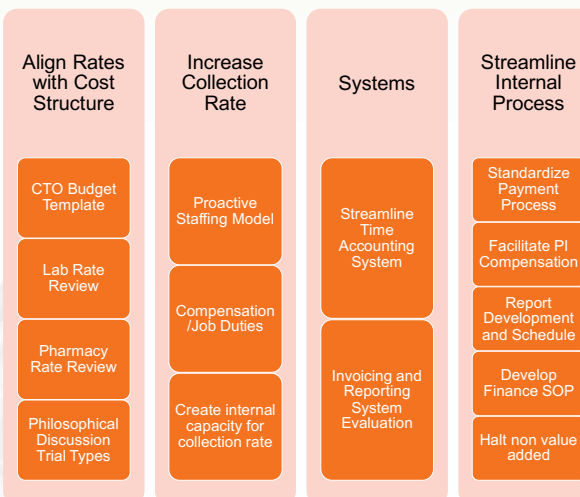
Align Rates with Cost Structure

CTO Budget Template

Lab Rate Review

Pharmacy Rate Review

Philosophical Discussion Trial Types

Increase Collection Rate

Proactive Staffing Model

Compensation /Job Duties

Create internal capacity for collection rate

Systems

Streamline Time Accounting System

Invoicing and Reporting System Evaluation

Streamline Internal Process

Standardize Payment Process

Facilitate PI Compensation

Report Development and Schedule

Develop Finance SOP

Halt non value added